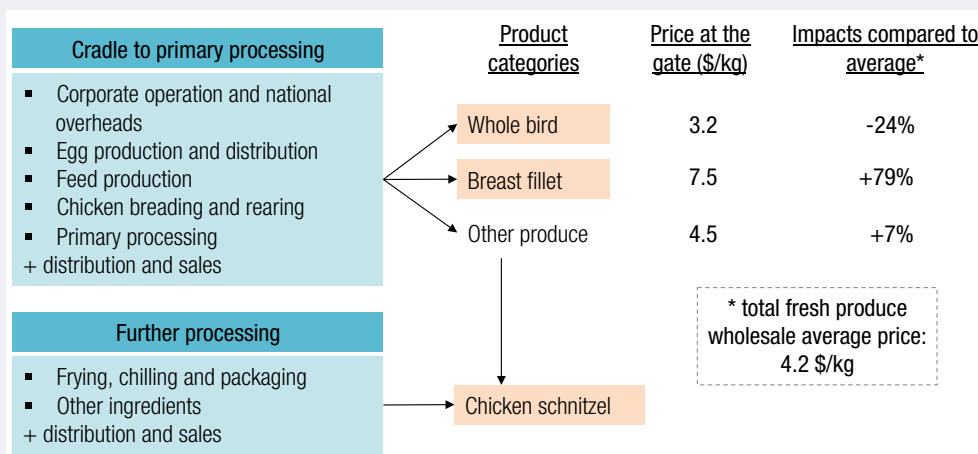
Cradle to primary processing

- Corporate operation and national overheads
- Egg production and distribution
- Feed production
- Chicken breading and rearing
- Primary processing

+ distribution and sales

Further processing

- Frying, chilling and packaging
- Other ingredients

+ distribution and sales

| Product categories | Price at the gate (\$/kg) | Impacts compared to average* |
|---|---|---|
| Whole bird | 3.2 | -24% |
| Breast fillet | 7.5 | +79% |
| Other produce | 4.5 | +7% |

Chicken schnitzel

* total fresh produce wholesale average price: 4.2 \$/kg